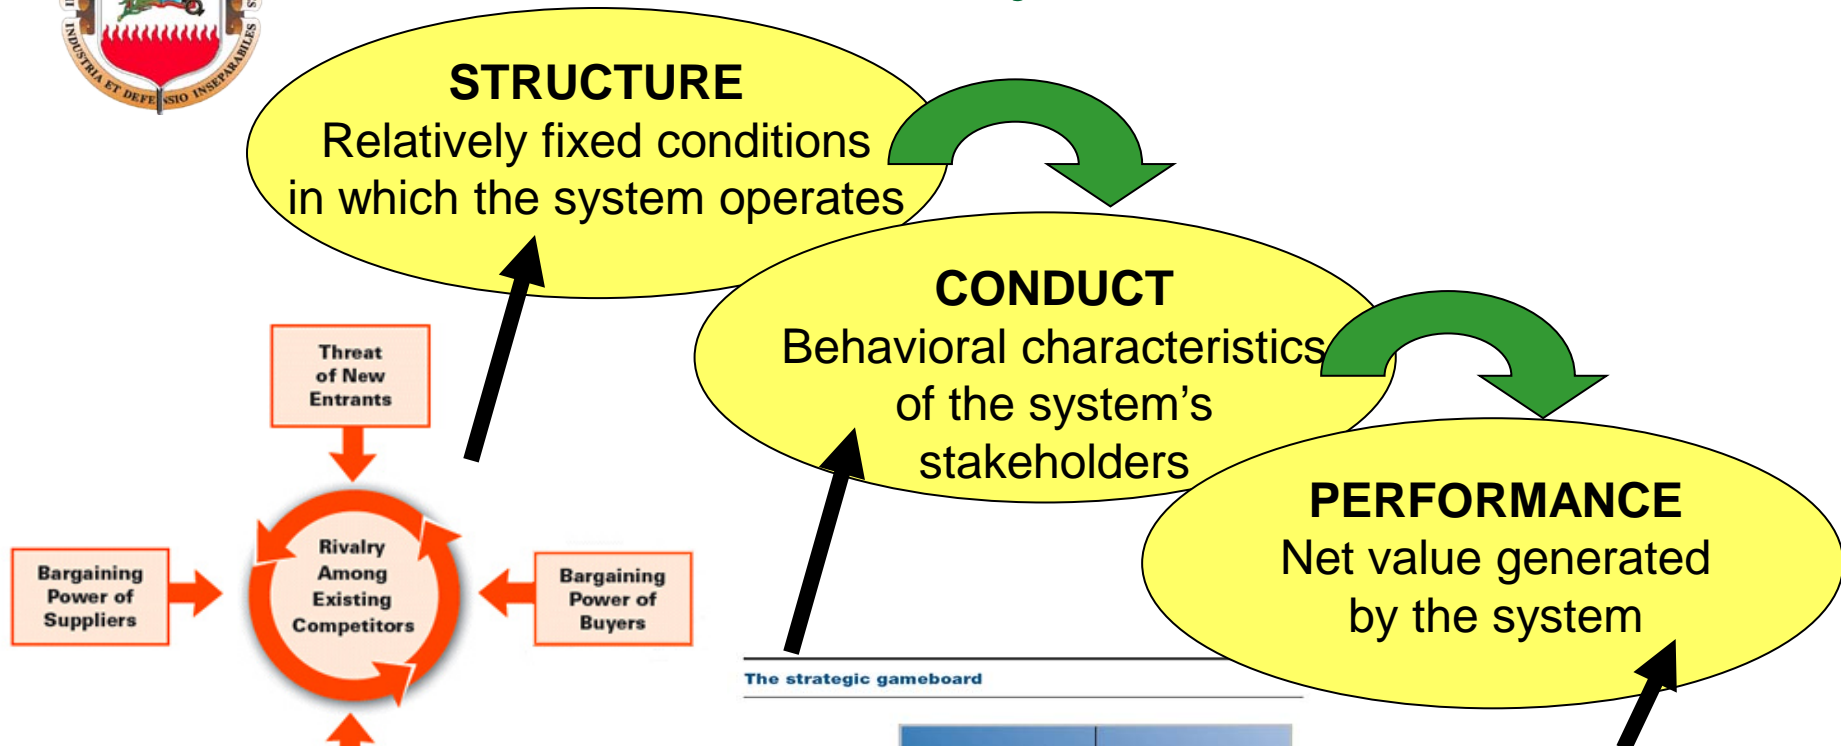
INDUSTRIA ET DEFENSIO INSEPARABILES

STRUCTURE
Relatively fixed conditions in which the system operates

CONDUCT
Behavioral characteristics of the system's stakeholders

PERFORMANCE
Net value generated by the system

Threat of New Entrants

Bargaining Power of Suppliers

Rivalry Among Existing Competitors

Bargaining Power of Buyers

The strategic gameboard